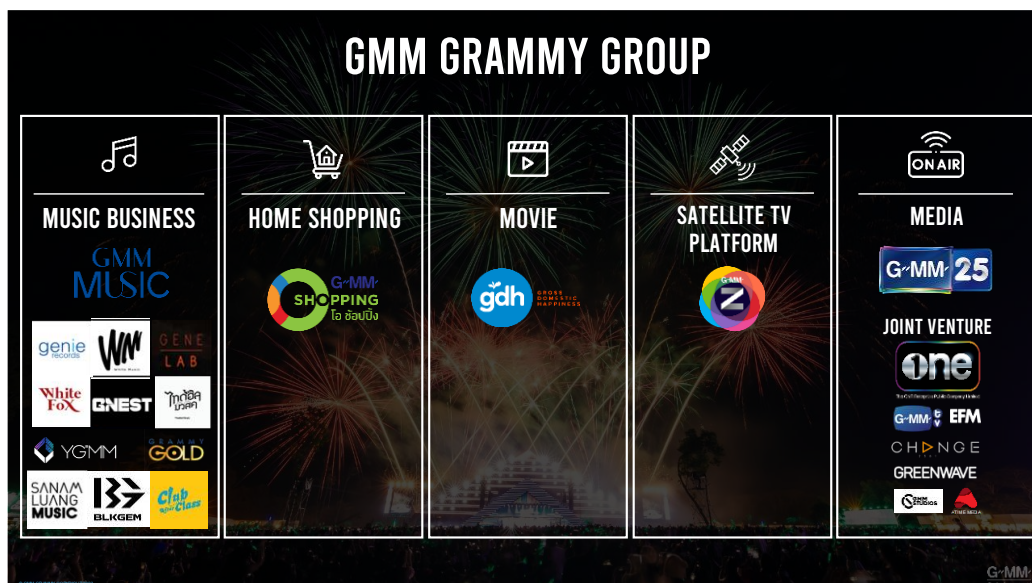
GMM GRAMMY GROUP

MUSIC BUSINESS

GMM MUSIC

genie records

WM White Music

GENE LAB

White Fox

GNEST

ไก่ต่อคิว มิวสิค

YGMM

GRAMMY GOLD

SANAM LUANG MUSIC

BLKGEM

Club Class

HOME SHOPPING

GMM SHOPPING โอ ช้อปปิ้ง

MOVIE

gdh GROSS DOMESTIC HAPPINESS

SATELLITE TV PLATFORM

GMM Z

ON AIR

MEDIA

GMM 25

JOINT VENTURE

one

GMM TV EFM

CHANGE

GREENWAVE

GMM STUDIOS

ATIME MEDIA

GMM